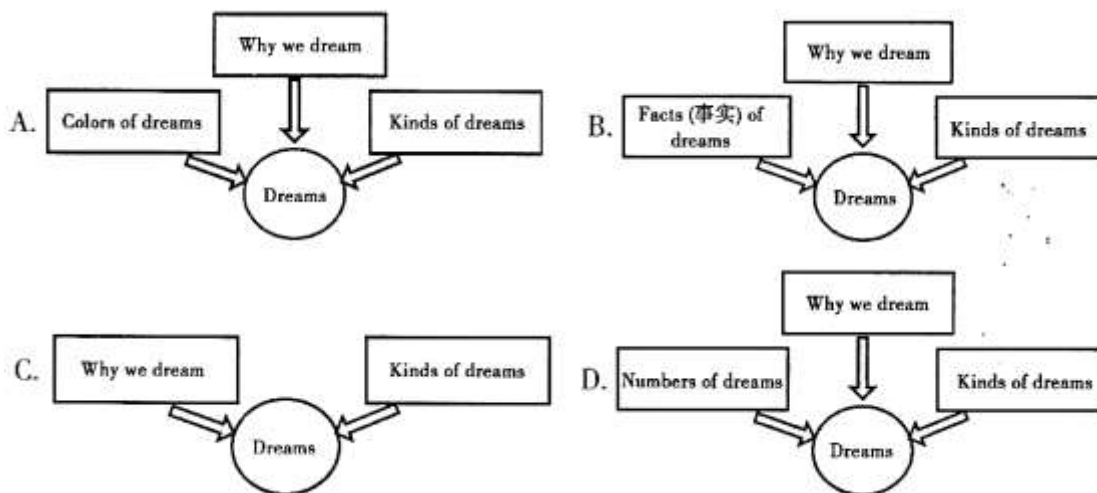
A. Why we dream

Colors of dreams

Kinds of dreams

Dreams

B. Why we dream

Facts (事实) of dreams

Kinds of dreams

Dreams

C. Why we dream

Kinds of dreams

Dreams

D. Why we dream

Numbers of dreams

Kinds of dreams

Dreams